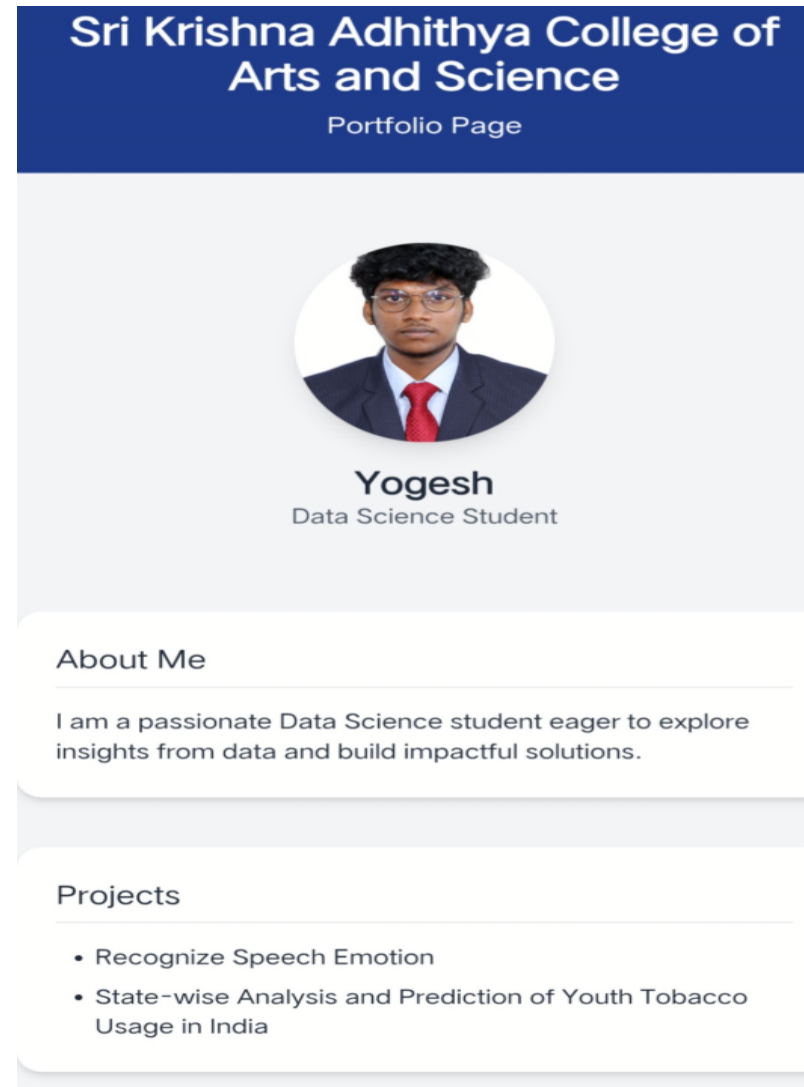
Sri Krishna Adhithya College of Arts and Science

Portfolio Page

Yogesh

Data Science Student

About Me

I am a passionate Data Science student eager to explore insights from data and build impactful solutions.

Projects

• Recognize Speech Emotion
• State-wise Analysis and Prediction of Youth Tobacco Usage in India